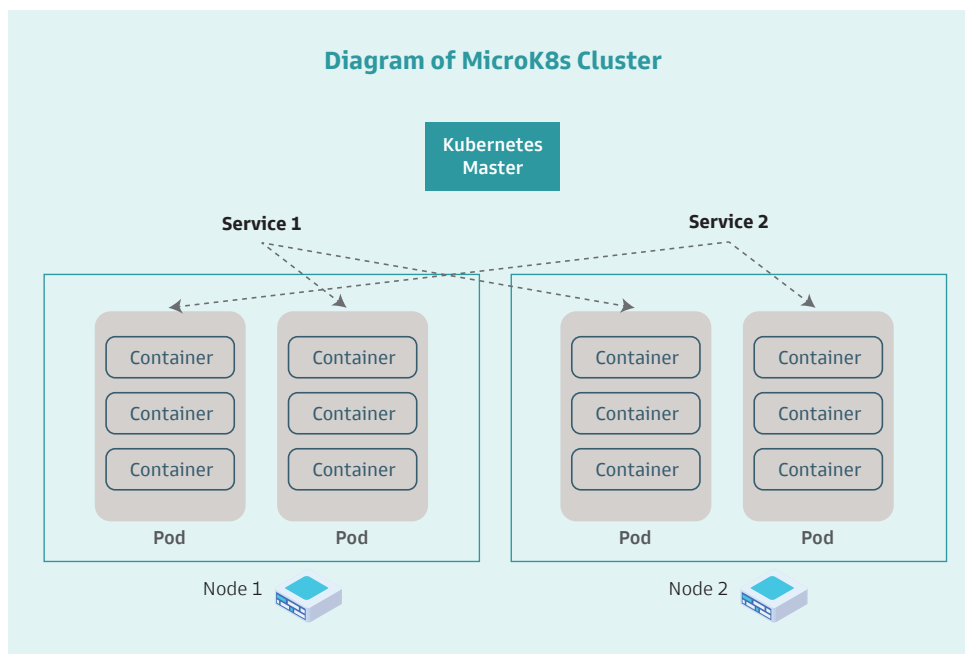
Diagram of MicroK8s Cluster

Kubernetes Master

Service 1

Service 2

Container
Container
Container
Pod

Container
Container
Container
Pod

Node 1

Container
Container
Container
Pod

Container
Container
Container
Pod

Node 2